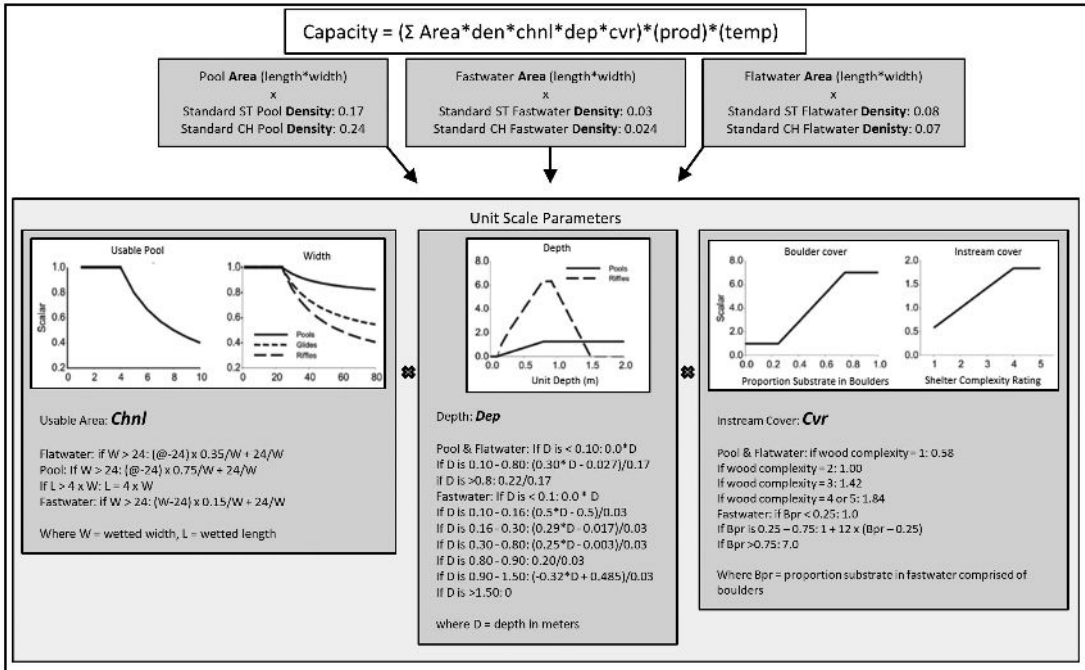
Capacity = (Σ Area*den*chnl*dep*cvr)*(prod)*(temp)

Pool **Area** (length*width)
x
Standard ST Pool **Density**: 0.17
Standard CH Pool **Density**: 0.24

Fastwater **Area** (length*width)
x
Standard ST Fastwater **Density**: 0.03
Standard CH Fastwater **Density**: 0.024

Flatwater **Area** (length*width)
x
Standard ST Flatwater **Density**: 0.08
Standard CH Flatwater **Denisty**: 0.07

Unit Scale Parameters

Usable Pool

Width

Scalar

1.0
0.8
0.6
0.4
0.2
0 2 4 6 8 10

1.0
0.8
0.6
0.4
0.2
0 20 40 60 80

Pools
Glides
Riffles

Usable Area: ***Chnl***

Flatwater: if W > 24: (@-24) x 0.35/W + 24/W
Pool: If W > 24: (@-24) x 0.75/W + 24/W
If L > 4 x W: L = 4 x W
Fastwater: if W > 24: (W-24) x 0.15/W + 24/W

Where W = wetted width, L = wetted length

Depth

8.0
6.0
4.0
2.0
0.0
0 0.5 1 1.5 2.0

Pools
Riffles

Unit Depth (m)

Depth: ***Dep***

Pool & Flatwater: If D is < 0.10: 0.0*D
If D is 0.10 - 0.80: (0.30* D - 0.027)/0.17
If D is >0.8: 0.22/0.17
Fastwater: If D is < 0.1: 0.0 * D
If D is 0.10 - 0.16: (0.5*D - 0.5)/0.03
If D is 0.16 - 0.30: (0.29*D - 0.017)/0.03
If D is 0.30 - 0.80: (0.25*D - 0.003)/0.03
If D is 0.80 - 0.90: 0.20/0.03
If D is 0.90 - 1.50: (-0.32*D + 0.485)/0.03
If D is >1.50: 0

where D = depth in meters

Boulder cover

Instream cover

Scalar

8.0
6.0
4.0
2.0
0.0
0.0 0.2 0.4 0.6 0.8 1.0

Proportion Substrate in Boulders

2.0
1.5
1.0
0.5
0.0
1 2 3 4 5

Shelter Complexity Rating

Instream Cover: ***Cvr***

Pool & Flatwater: if wood complexity = 1: 0.58
If wood complexity = 2: 1.00
If wood complexity = 3: 1.42
If wood complexity = 4 or 5: 1.84
Fastwater: if Bpr < 0.25: 1.0
If Bpr is 0.25 – 0.75: 1 + 12 x (Bpr – 0.25)
If Bpr >0.75: 7.0

Where Bpr = proportion substrate in fastwater comprised of boulders